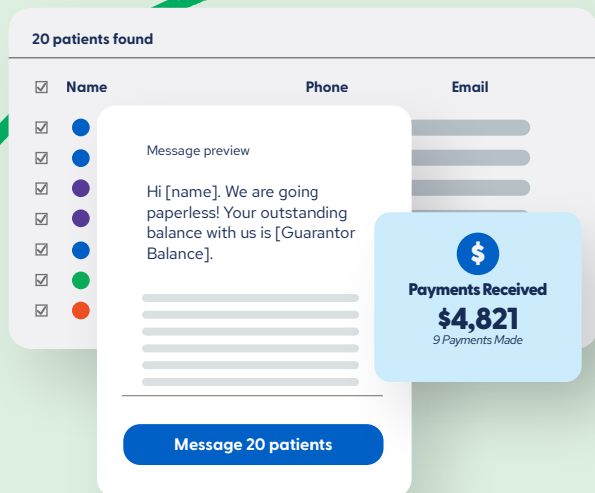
20 patients found

| ☑ | Name | Phone | Email |
|---|---|---|---|

Message preview

Hi [name]. We are going paperless! Your outstanding balance with us is [Guarantor Balance].

Message 20 patients

$

Payments Received

$4,821

9 Payments Made